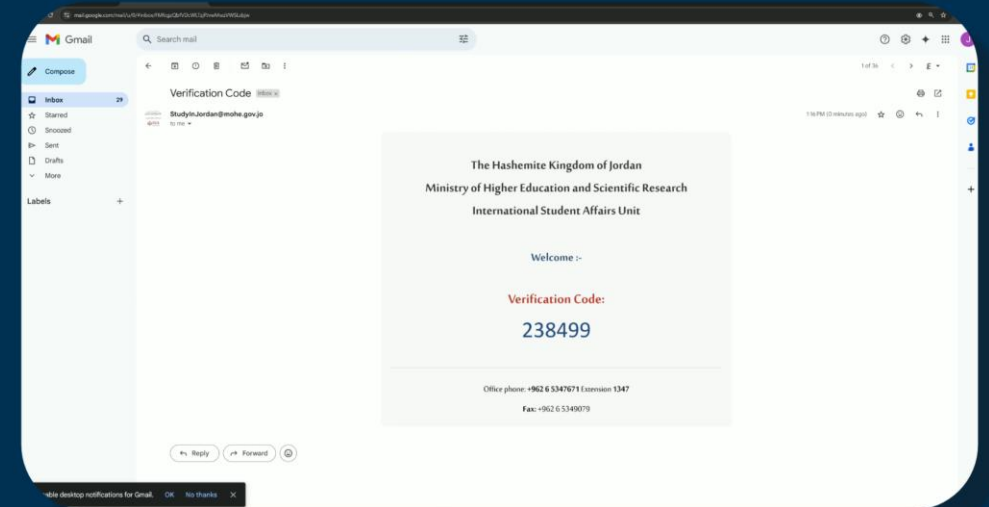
mail.google.com/mail/u/0/#inbox/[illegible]

Gmail

Search mail

Compose

Inbox 29
Starred
Snoozed
Sent
Drafts
More

Labels +

1 of 36

Verification Code Inbox ×

StudyInJordan@mohe.gov.jo
to me

1:16 PM (0 minutes ago)

The Hashemite Kingdom of Jordan
Ministry of Higher Education and Scientific Research
International Student Affairs Unit

Welcome :-

Verification Code:

238499

Office phone: +962 6 5347671 Extension 1347

Fax: +962 6 5349079

Reply
Forward

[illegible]able desktop notifications for Gmail. OK No thanks ×

J